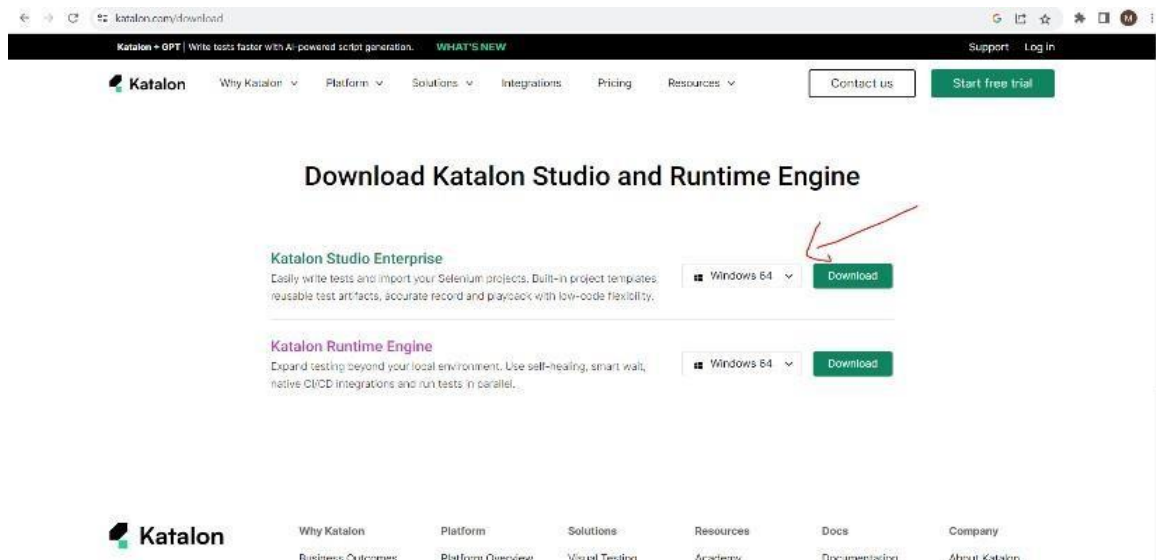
katalon.com/download

Katalon + GPT | Write tests faster with AI-powered script generation. WHAT'S NEW

Support Log in

Katalon Why Katalon Platform Solutions Integrations Pricing Resources

Contact us

Start free trial

Download Katalon Studio and Runtime Engine

Katalon Studio Enterprise

Easily write tests and import your Selenium projects. Built-in project templates reusable test artifacts, accurate record and playback with low-code flexibility.

Windows 64

Download

Katalon Runtime Engine

Expand testing beyond your local environment. Use self-healing, smart wait, native CI/CD integrations and run tests in parallel.

Windows 64

Download

Katalon

Why Katalon

Business Outcomes

Platform

Platform Overview

Solutions

Visual Testing

Resources

Academy

Docs

Documentation

Company

About Katalon